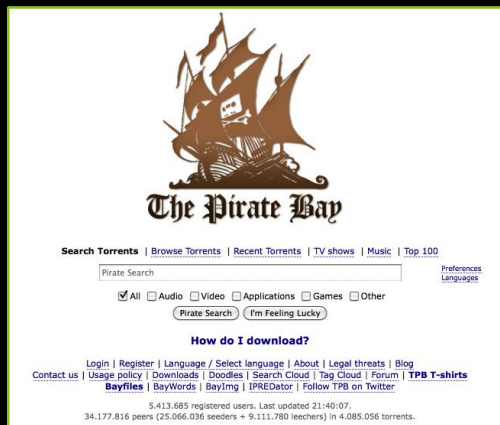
The Pirate Bay

Search Torrents | Browse Torrents | Recent Torrents | TV shows | Music | Top 100

Pirate Search

Preferences
Languages

All Audio Video Applications Games Other

Pirate Search I'm Feeling Lucky

How do I download?

Login | Register | Language / Select language | About | Legal threats | Blog
Contact us | Usage policy | Downloads | Doodles | Search Cloud | Tag Cloud | Forum | TPB T-shirts
Bayfiles | BayWords | BayImg | IPREDator | Follow TPB on Twitter

5.413.685 registered users. Last updated 21:40:07.
34.177.816 peers (25.066.036 seeders + 9.111.780 leechers) in 4.085.056 torrents.